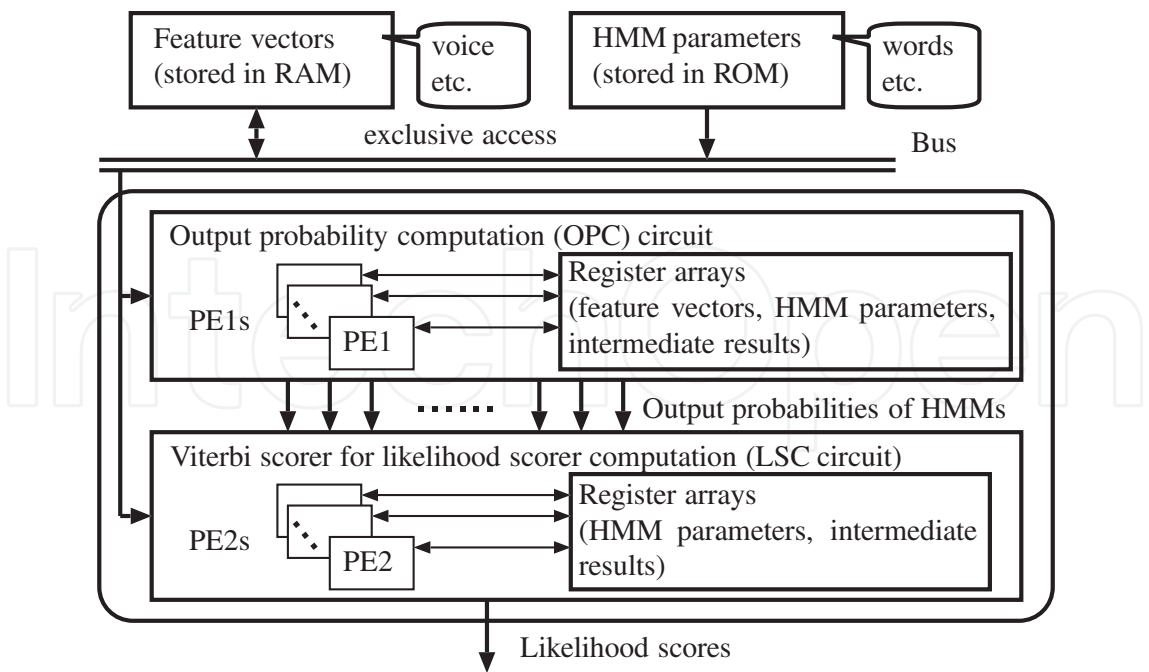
Feature vectors (stored in RAM)

voice etc.

HMM parameters (stored in ROM)

words etc.

exclusive access

Bus

Output probability computation (OPC) circuit

PE1s

PE1

Register arrays (feature vectors, HMM parameters, intermediate results)

Output probabilities of HMMs

Viterbi scorer for likelihood scorer computation (LSC circuit)

PE2s

PE2

Register arrays (HMM parameters, intermediate results)

Likelihood scores

IntechOpen